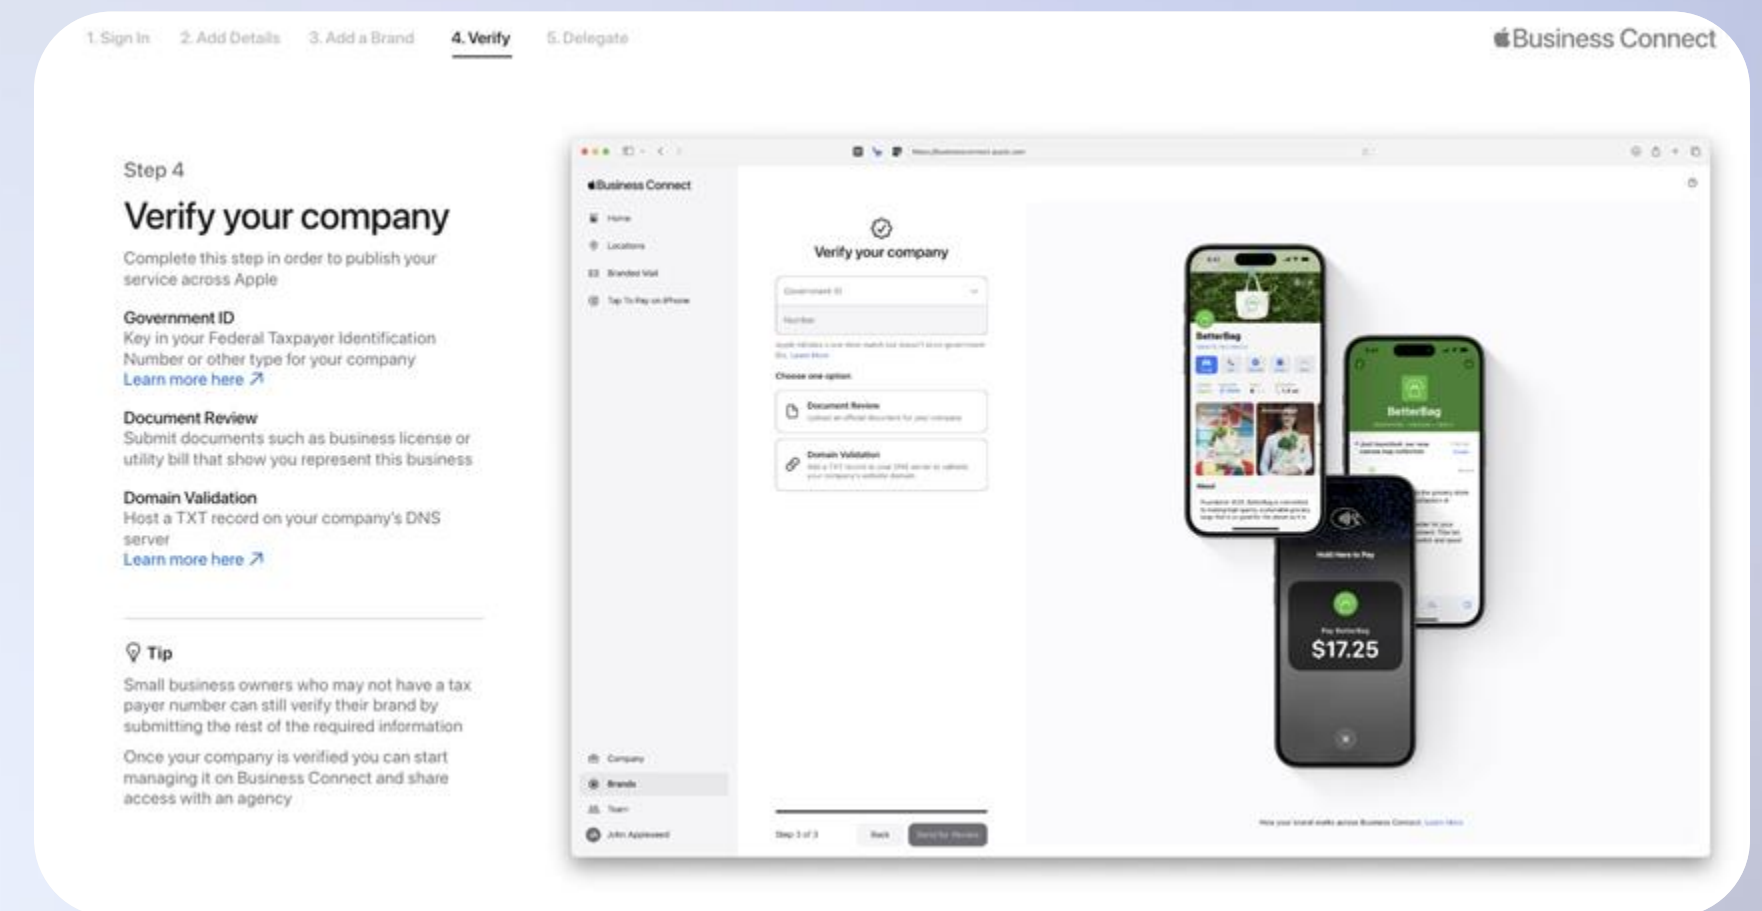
1. Sign In 2. Add Details 3. Add a Brand 4. Verify 5. Delegate

Business Connect

Step 4

Verify your company

Complete this step in order to publish your service across Apple

Government ID
Key in your Federal Taxpayer Identification Number or other type for your company
Learn more here ↗

Document Review
Submit documents such as business license or utility bill that show you represent this business

Domain Validation
Host a TXT record on your company's DNS server
Learn more here ↗

Tip
Small business owners who may not have a tax payer number can still verify their brand by submitting the rest of the required information

Once your company is verified you can start managing it on Business Connect and share access with an agency

Business Connect

Home
Locations
Branded Mail
Tap To Pay on iPhone

Verify your company

Government ID
Number
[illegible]

Choose one option

Document Review
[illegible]

Domain Validation
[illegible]

Company
Brands
Team
John Appleseed

Step 3 of 3 Back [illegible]

BetterBag

BetterBag

$17.25

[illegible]